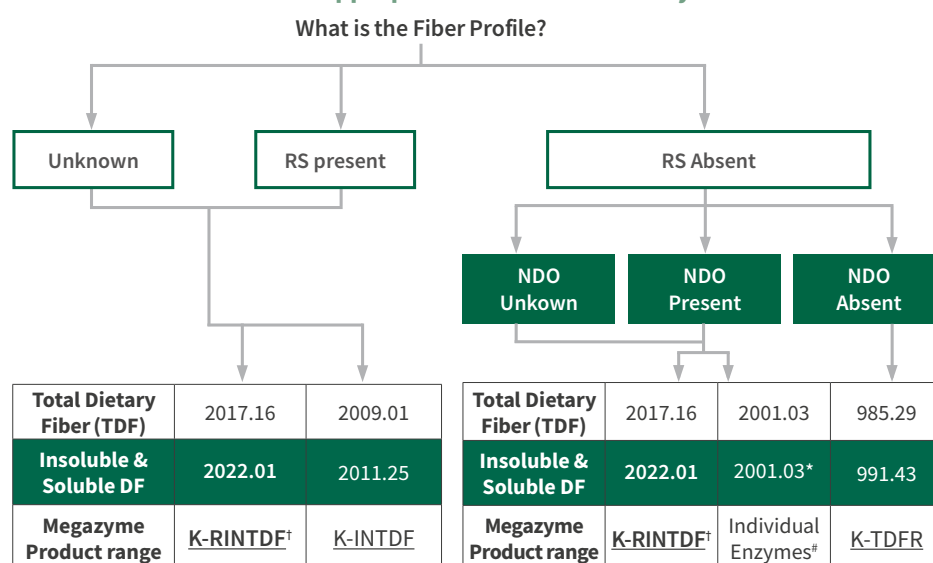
What is the Fiber Profile?

Unknown

RS present

RS Absent

NDO Unkown

NDO Present

NDO Absent

| Total Dietary Fiber (TDF) | 2017.16 | 2009.01 |
|---|---|---|
| Insoluble & Soluble DF | 2022.01 | 2011.25 |
| Megazyme Product range | K-RINTDF† | K-INTDF |

| Total Dietary Fiber (TDF) | 2017.16 | 2001.03 | 985.29 |
|---|---|---|---|
| Insoluble & Soluble DF | 2022.01 | 2001.03* | 991.43 |
| Megazyme Product range | K-RINTDF† | Individual Enzymes# | K-TDFR |